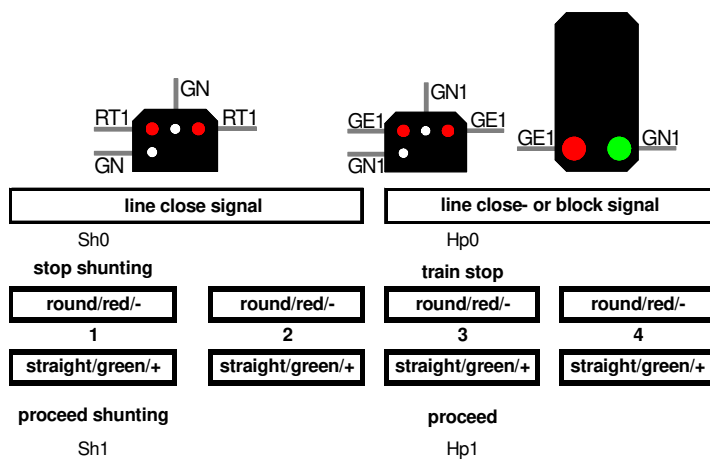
GN
RT1
RT1
GN

GN1
GE1
GE1
GN1

GE1
GN1

line close signal

line close- or block signal

Sh0

Hp0

stop shunting

train stop

round/red/-
1
straight/green/+

round/red/-
2
straight/green/+

round/red/-
3
straight/green/+

round/red/-
4
straight/green/+

proceed shunting

proceed

Sh1

Hp1